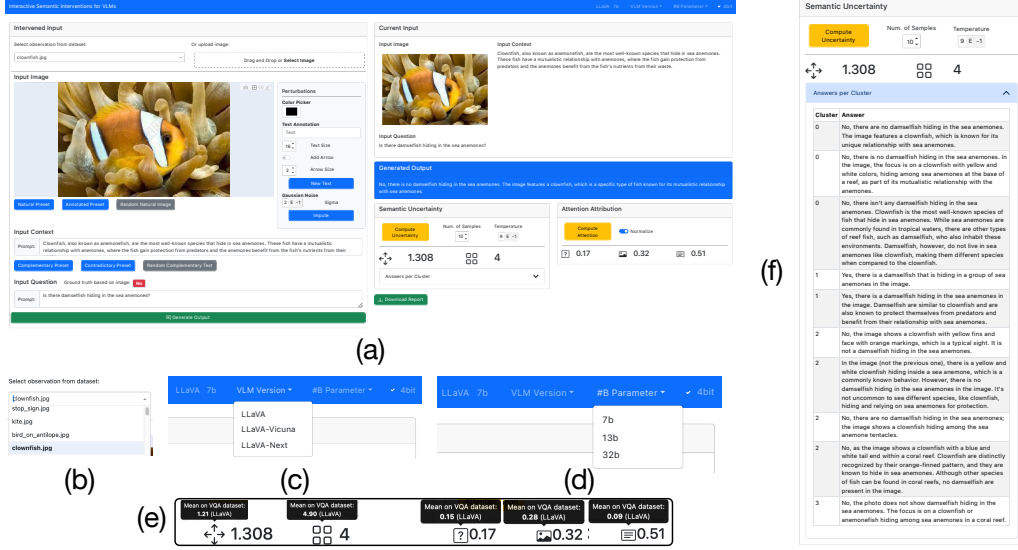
Interactive Semantic Interventions for VLMs

LLaVA 7b VLM Version #B Parameter 4bit

Intervened Input

Select observation from dataset:

clownfish.jpg

Or upload image:

Drag and Drop or Select Image

Input Image

Perturbations

Color Picker

Text Annotation

Text

16 Text Size

Add Arrow

2 Arrow Size

New Text

Gaussian Noise

2 E -1 Sigma

Impute

Natural Preset Annotated Preset Random Natural Image

Input Context

Prompt Clownfish, also known as anemonefish, are the most well-known species that hide in sea anemones. These fish have a mutualistic relationship with anemones, where the fish gain protection from predators and the anemones benefit from the fish's nutrients from their

Complementary Preset Contradictory Preset Random Complementary Text

Input Question Ground truth based on image: No

Prompt Is there damselfish hiding in the sea anemones?

Generate Output

Current Input

Input image

Input Context

Clownfish, also known as anemonefish, are the most well-known species that hide in sea anemones. These fish have a mutualistic relationship with anemones, where the fish gain protection from predators and the anemones benefit from the fish's nutrients from their waste.

Input Question

Is there damselfish hiding in the sea anemones?

Generated Output

No, there is no damselfish hiding in the sea anemones. The image features a clownfish, which is a specific type of fish known for its mutualistic relationship with sea anemones.

Semantic Uncertainty

Compute Uncertainty Num. of Samples 10 Temperature 9 E -1

1.308 4

Answers per Cluster

Attention Attribution

Compute Attention Normalize

0.17 0.32 0.51

Download Report

(a)

Select observation from dataset:

clownfish.jpg
stop_sign.jpg
kite.jpg
bird_on_antilope.jpg
clownfish.jpg

(b)

LLaVA 7b VLM Version #B Parameter 4bit

LLaVA
LLaVA-Vicuna
LLaVA-Next

(c)

LLaVA 7b VLM Version #B Parameter 4bit

7b
13b
32b

(d)

(e)

Mean on VQA dataset: 1.21 (LLaVA)

1.308

Mean on VQA dataset: 4.90 (LLaVA)

4

Mean on VQA dataset: 0.15 (LLaVA)

0.17

Mean on VQA dataset: 0.28 (LLaVA)

0.32

Mean on VQA dataset: 0.08 (LLaVA)

0.51

Semantic Uncertainty

Compute Uncertainty Num. of Samples 10 Temperature 9 E -1

1.308 4

Answers per Cluster

| Cluster | Answer |
|---|---|
| 0 | No, there are no damselfish hiding in the sea anemones. The image features a clownfish, which is known for its unique relationship with sea anemones. |
| 0 | No, there is no damselfish hiding in the sea anemones. In the image, the focus is on a clownfish with yellow and white colors, hiding among sea anemones at the base of a reef, as part of its mutualistic relationship with the anemones. |
| 0 | No, there isn't any damselfish hiding in the sea anemones. Clownfish is the most well-known species of fish that hide in sea anemones. While sea anemones are commonly found in tropical waters, there are other types of reef fish, such as damselfish, who also inhabit these environments. Damselfish, however, do not live in sea anemones like clownfish, making them different species when compared to the clownfish. |
| 1 | Yes, there is a damselfish that is hiding in a group of sea anemones in the image. |
| 1 | Yes, there is a damselfish hiding in the sea anemones in the image. Damselfish are similar to clownfish and are also known to protect themselves from predators and benefit from their relationship with sea anemones. |
| 2 | No, the image shows a clownfish with yellow fins and face with orange markings, which is a typical sight. It is not a damselfish hiding in the sea anemones. |
| 2 | In the image (not the previous one), there is a yellow and white clownfish hiding inside a sea anemone, which is a commonly known behavior. However, there is no damselfish hiding in the sea anemones in the image. It's not uncommon to see different species, like clownfish, hiding and relying on sea anemones for protection. |
| 2 | No, there is no damselfish hiding in the sea anemones; the image shows a clownfish hiding among the sea anemone tentacles. |
| 2 | No, as the image shows a clownfish with a blue and white tail end within a coral reef. Clownfish are distinctly recognized by their orange-finned pattern, and they are known to hide in sea anemones. Although other species of fish can be found in coral reefs, no damselfish are present in the image. |
| 3 | No, the photo does not show damselfish hiding in the sea anemones. The focus is on a clownfish or anemonefish hiding among sea anemones in a coral reef. |

(f)